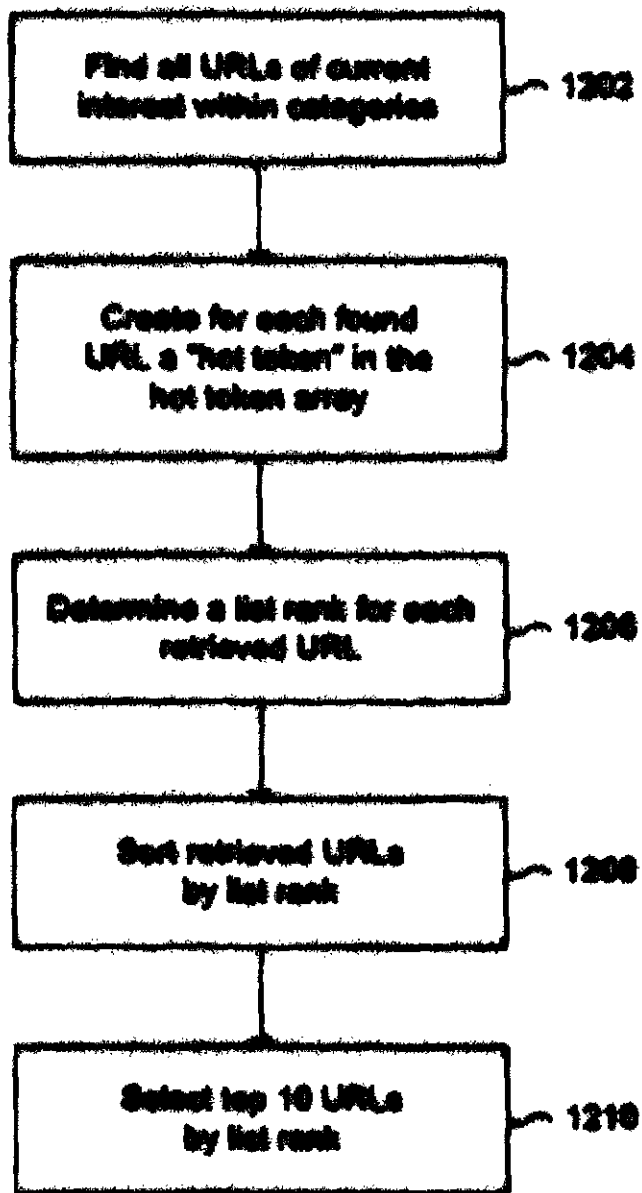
Find all URLs of current interest within categories

1202

Create for each found URL a "hot token" in the hot token array

1204

Determine a list rank for each retrieved URL

1206

Sort retrieved URLs by list rank

1208

Select top 10 URLs by list rank

1210